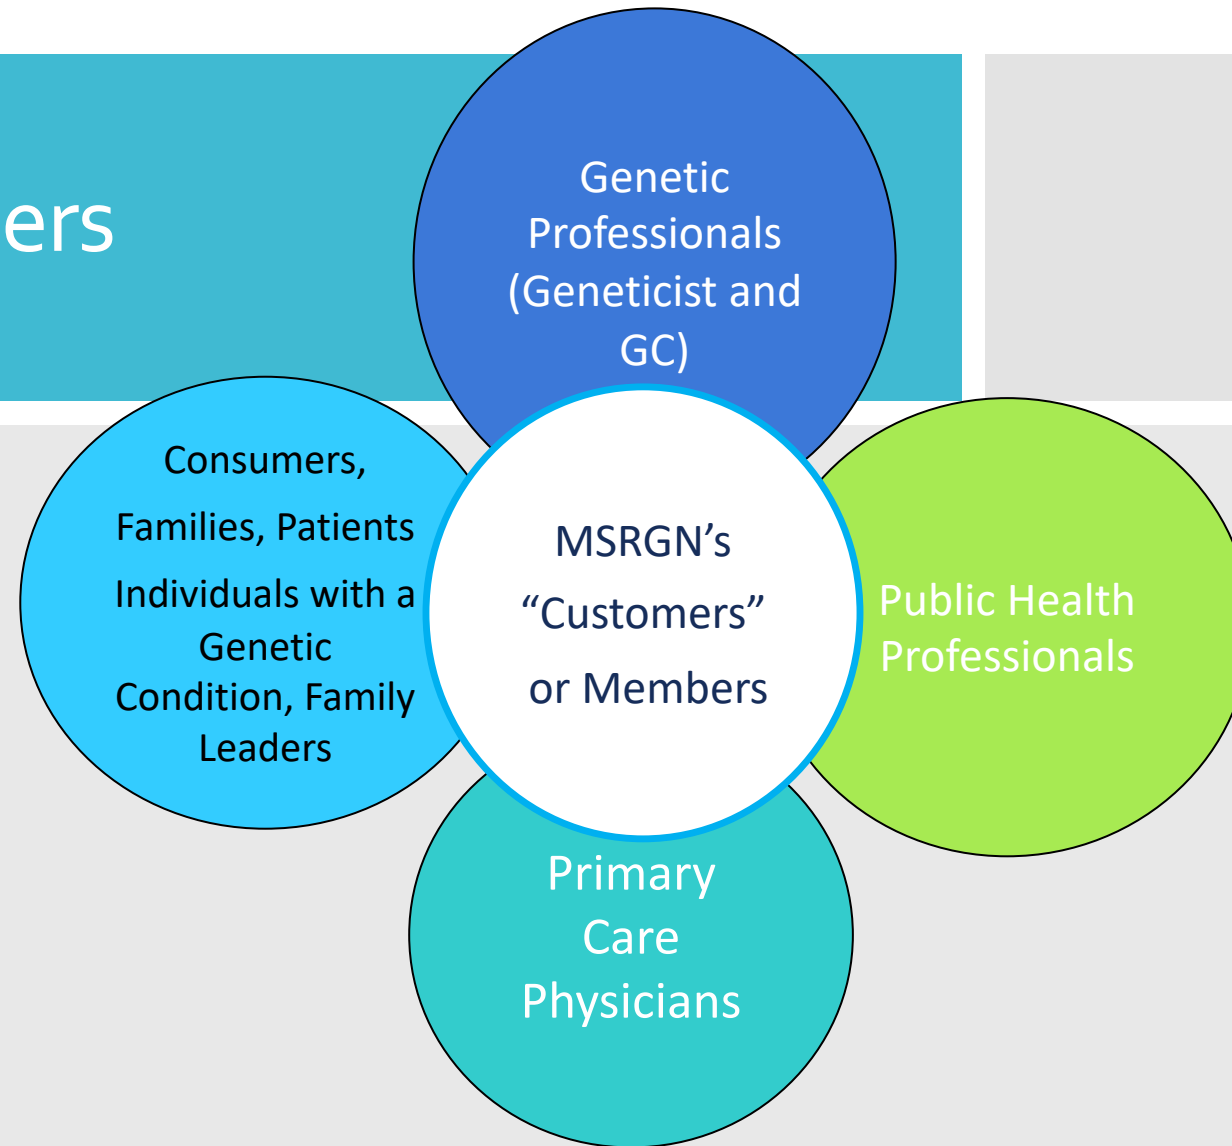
ers

Genetic Professionals (Geneticist and GC)

Consumers,

Families, Patients

Individuals with a Genetic Condition, Family Leaders

MSRGN's

"Customers"

or Members

Public Health Professionals

Primary Care Physicians